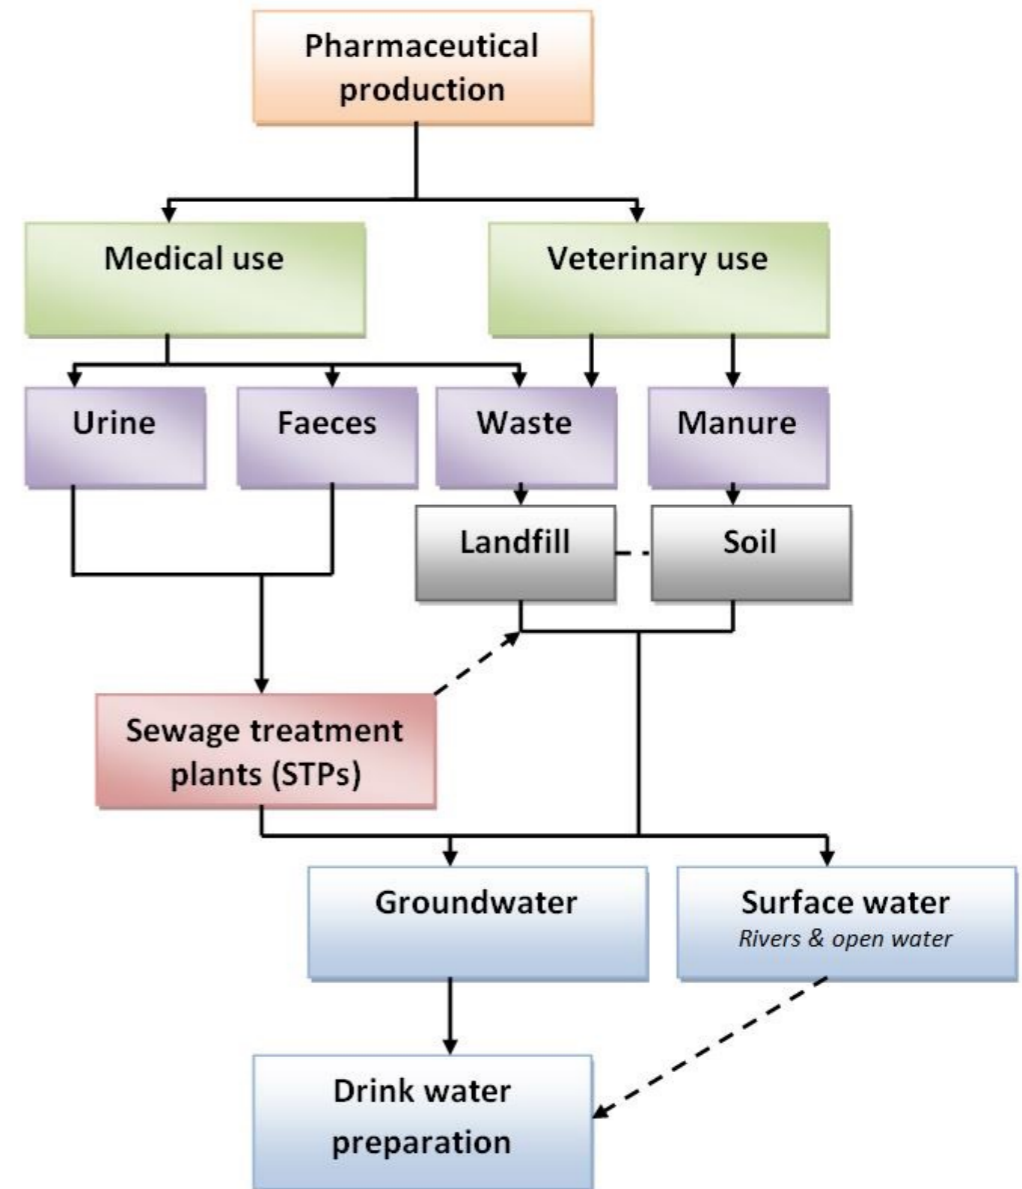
Pharmaceutical production

Medical use

Veterinary use

Urine

Faeces

Waste

Manure

Landfill

Soil

Sewage treatment plants (STPs)

Groundwater

Surface water
Rivers & open water

Drink water preparation